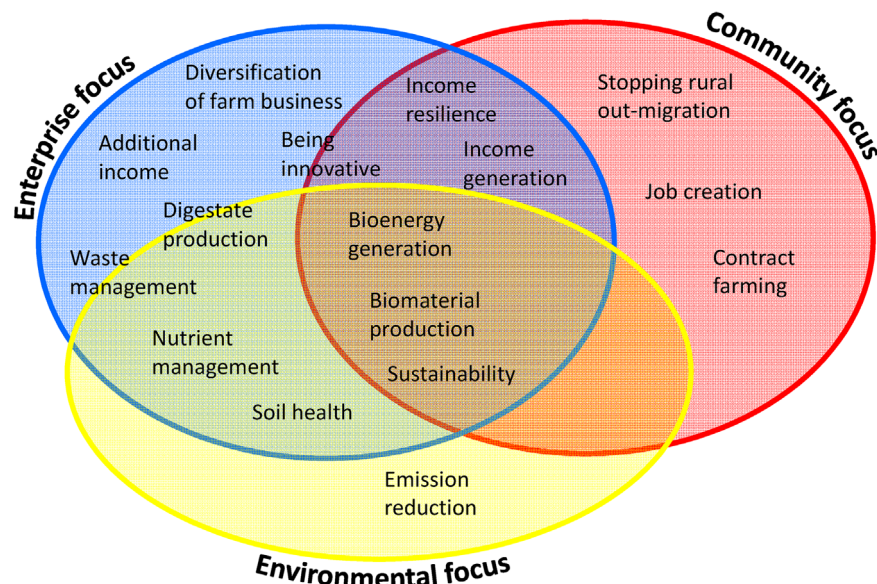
Enterprise focus

Community focus

Diversification of farm business

Income resilience

Stopping rural out-migration

Additional income

Being innovative

Income generation

Job creation

Digestate production

Bioenergy generation

Waste management

Contract farming

Biomaterial production

Nutrient management

Sustainability

Soil health

Emission reduction

Environmental focus